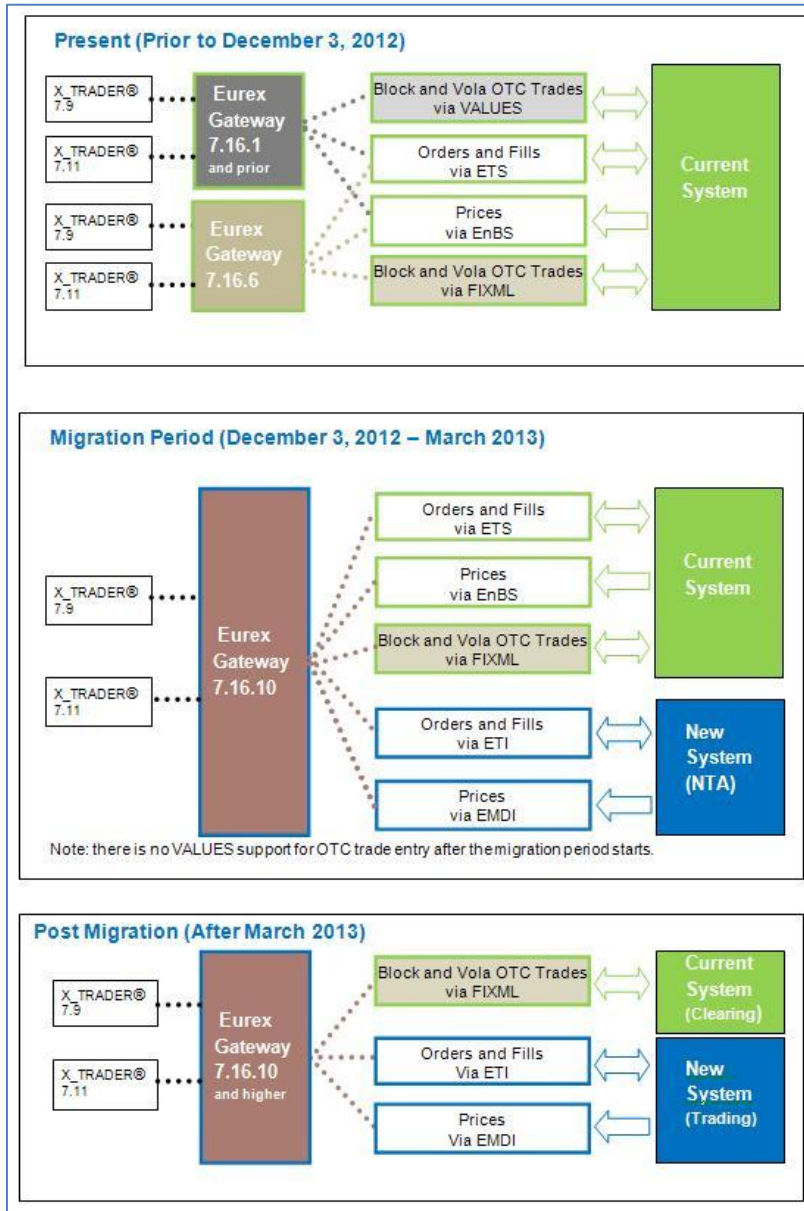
Present (Prior to December 3, 2012)

X_TRADER® 7.9

X_TRADER® 7.11

X_TRADER® 7.9

X_TRADER® 7.11

Eurex Gateway 7.16.1 and prior

Eurex Gateway 7.16.6

Block and Vola OTC Trades via VALUES

Orders and Fills via ETS

Prices via EnBS

Block and Vola OTC Trades via FIXML

Current System

Migration Period (December 3, 2012 – March 2013)

X_TRADER® 7.9

X_TRADER® 7.11

Eurex Gateway 7.16.10

Orders and Fills via ETS

Prices via EnBS

Block and Vola OTC Trades via FIXML

Orders and Fills via ETI

Prices via EMDI

Current System

New System (NTA)

Note: there is no VALUES support for OTC trade entry after the migration period starts.

Post Migration (After March 2013)

X_TRADER® 7.9

X_TRADER® 7.11

Eurex Gateway 7.16.10 and higher

Block and Vola OTC Trades via FIXML

Orders and Fills Via ETI

Prices Via EMDI

Current System (Clearing)

New System (Trading)